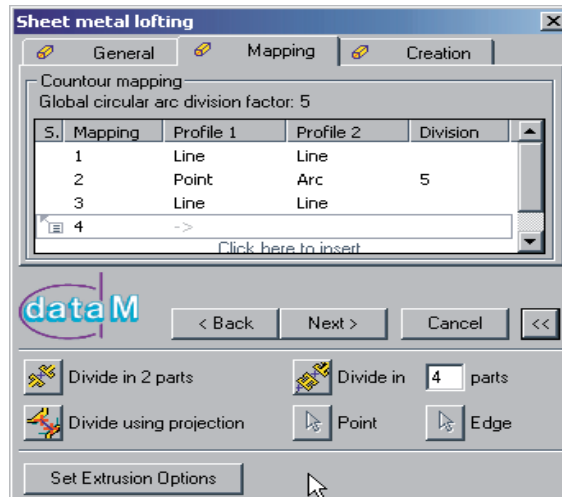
Sheet metal lofting

General | Mapping | Creation

Countour mapping
Global circular arc division factor: 5

| S. | Mapping | Profile 1 | Profile 2 | Division |
|---|---|---|---|---|
| | 1 | Line | Line | |
| | 2 | Point | Arc | 5 |
| | 3 | Line | Line | |
| | 4 | -> | | |

Click here to insert

dataM

< Back | Next > | Cancel | <<

Divide in 2 parts
Divide in 4 parts
Divide using projection
Point
Edge

Set Extrusion Options